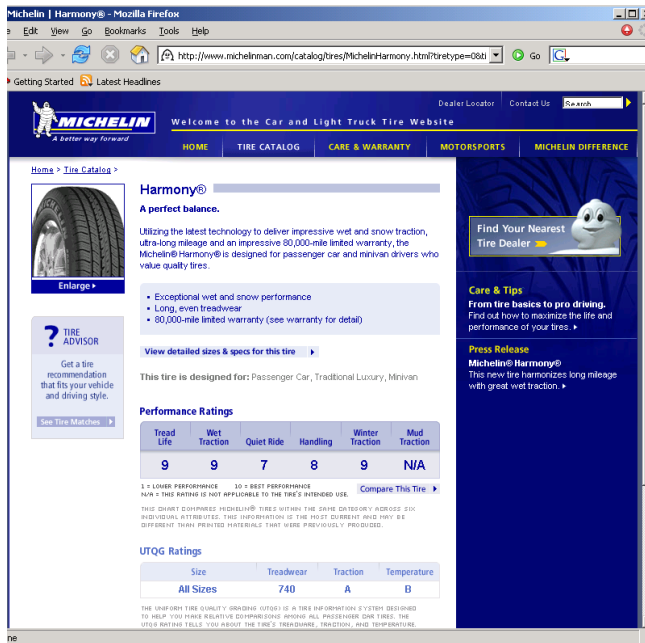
Michelin | Harmony® - Mozilla Firefox

Edit View Go Bookmarks Tools Help

http://www.michelinman.com/catalog/tires/MichelinHarmony.html?tiretype=0&ti

Go

Getting Started Latest Headlines

MICHELIN

A better way forward

Dealer Locator Contact Us Search

Welcome to the Car and Light Truck Tire Website

HOME TIRE CATALOG CARE & WARRANTY MOTORSPORTS MICHELIN DIFFERENCE

Home > Tire Catalog >

Enlarge

TIRE ADVISOR

Get a tire recommendation that fits your vehicle and driving style.

See Tire Matches

Harmony®

A perfect balance.

Utilizing the latest technology to deliver impressive wet and snow traction, ultra-long mileage and an impressive 80,000-mile limited warranty, the Michelin® Harmony® is designed for passenger car and minivan drivers who value quality tires.

• Exceptional wet and snow performance
• Long, even treadwear
• 80,000-mile limited warranty (see warranty for detail)

View detailed sizes & specs for this tire

This tire is designed for: Passenger Car, Traditional Luxury, Minivan

Performance Ratings

| Tread Life | Wet Traction | Quiet Ride | Handling | Winter Traction | Mud Traction |
|---|---|---|---|---|---|
| 9 | 9 | 7 | 8 | 9 | N/A |

1 = LOWER PERFORMANCE 10 = BEST PERFORMANCE
N/A = THIS RATING IS NOT APPLICABLE TO THE TIRE'S INTENDED USE.

Compare This Tire

THIS CHART COMPARES MICHELIN® TIRES WITHIN THE SAME CATEGORY ACROSS SIX INDIVIDUAL ATTRIBUTES. THIS INFORMATION IS THE MOST CURRENT AND MAY BE DIFFERENT THAN PRINTED MATERIALS THAT WERE PREVIOUSLY PRODUCED.

UTQG Ratings

| Size | Treadwear | Traction | Temperature |
|---|---|---|---|
| All Sizes | 740 | A | B |

THE UNIFORM TIRE QUALITY GRADING (UTQG) IS A TIRE INFORMATION SYSTEM DESIGNED TO HELP YOU MAKE RELATIVE COMPARISONS AMONG ALL PASSENGER CAR TIRES. THE UTQG RATING TELLS YOU ABOUT THE TIRE'S TREADWEAR, TRACTION, AND TEMPERATURE.

Find Your Nearest Tire Dealer

Care & Tips

From tire basics to pro driving.

Find out how to maximize the life and performance of your tires.

Press Release

Michelin® Harmony®

This new tire harmonizes long mileage with great wet traction.

ne